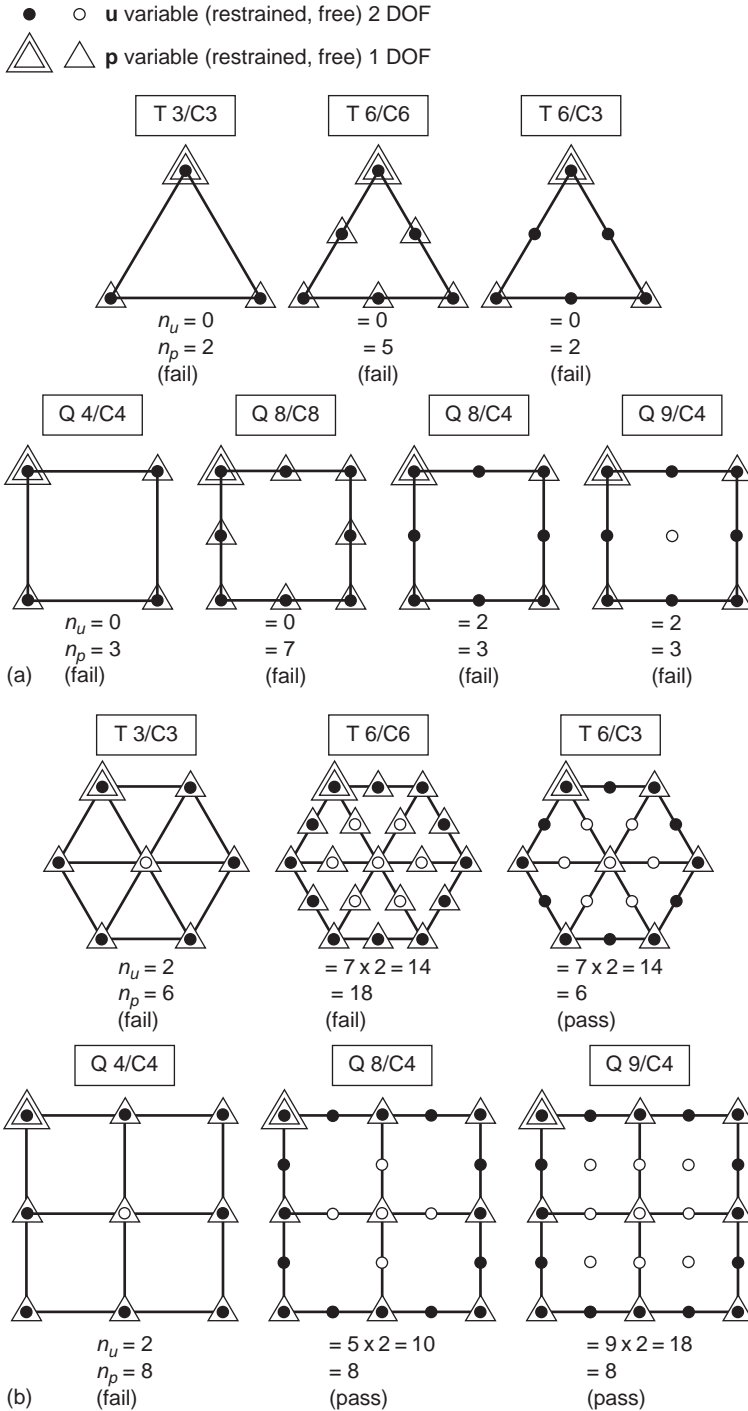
**u** variable (restrained, free) 2 DOF

**p** variable (restrained, free) 1 DOF

T 3/C3

$n_u = 0$
$n_p = 2$
(fail)

T 6/C6

= 0
= 5
(fail)

T 6/C3

= 0
= 2
(fail)

Q 4/C4

$n_u = 0$
$n_p = 3$
(a) (fail)

Q 8/C8

= 0
= 7
(fail)

Q 8/C4

= 2
= 3
(fail)

Q 9/C4

= 2
= 3
(fail)

T 3/C3

$n_u = 2$
$n_p = 6$
(fail)

T 6/C6

= 7 x 2 = 14
= 18
(fail)

T 6/C3

= 7 x 2 = 14
= 6
(pass)

Q 4/C4

$n_u = 2$
$n_p = 8$
(b) (fail)

Q 8/C4

= 5 x 2 = 10
= 8
(pass)

Q 9/C4

= 9 x 2 = 18
= 8
(pass)